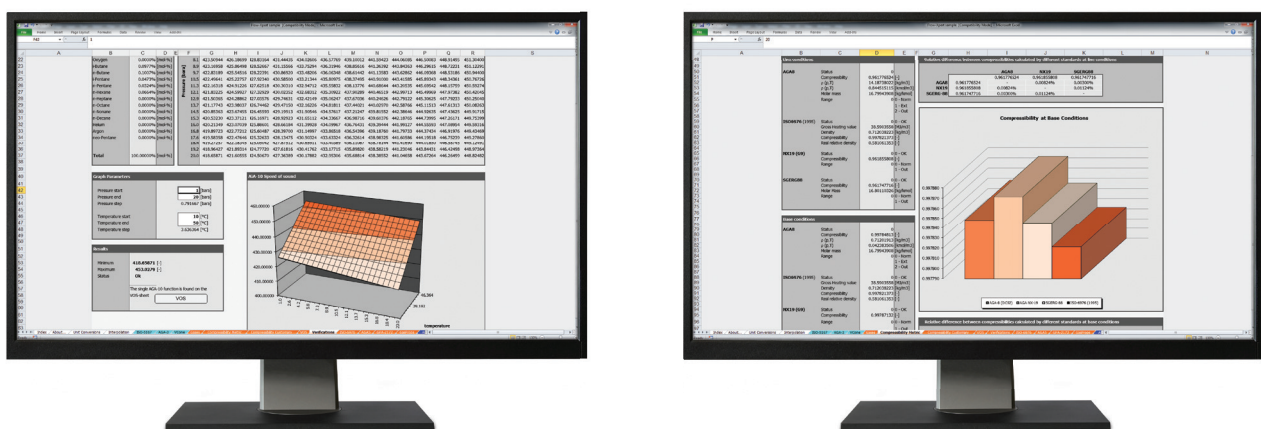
Oxygen
Nitrogen
n-Butane
n-Pentane
n-Hexane
n-Heptane
n-Octane
n-Nonane
n-Decane
Helium
Argon
neo-Pentane

Total

Graph Parameters
Pressure start
Pressure end
Pressure step
Temperature start
Temperature end
Temperature step

Results
Minimum
Maximum
Status
The single AGA-10 function is found on the VOS sheet
VOS

AGA-10 Speed of sound

Gas conditions
AGA8
Status
Compressibility
Molar mass
Range
ISO6976 (1995)
Gross heating value
Density
Compressibility
Real relative density
NX19 (GS)
Status
Compressibility
Range
SGERG88
Status
Compressibility
Molar Mass
Range

Base conditions
AGA8
Status
Compressibility
Molar mass
Range
ISO6976 (1995)
Gross heating value
Density
Compressibility
Real relative density
NX19 (GS)
Status
Compressibility

Relative difference between compressibilities calculated by different standards at line conditions
AGA8
NX19
SGERG 88

Compressibility at Base Conditions

AGA-8 (GS8)
AGA NX-19
SGERG 88
ISO-6976 (1995)

Relative difference between compressibilities calculated by different standards at base conditions

Compressibility Study